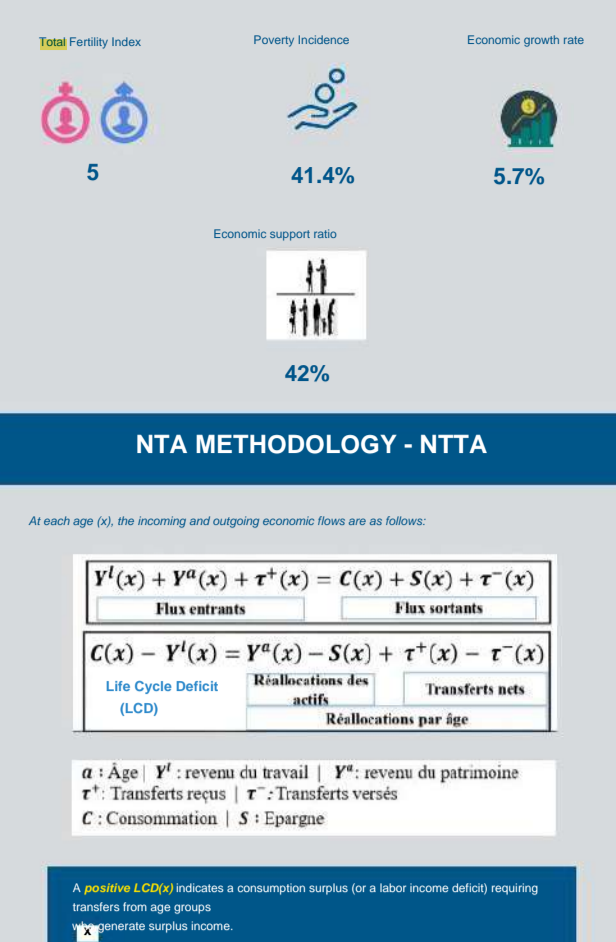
Total Fertility Index

5

Poverty Incidence

41.4%

Economic growth rate

5.7%

Economic support ratio

42%

NTA METHODOLOGY - NTTA

At each age (x), the incoming and outgoing economic flows are as follows:

$Y^l(x) + Y^a(x) + \tau^+(x) = C(x) + S(x) + \tau^-(x)$

Flux entrants

Flux sortants

$C(x) - Y^l(x) = Y^a(x) - S(x) + \tau^+(x) - \tau^-(x)$

Life Cycle Deficit (LCD)

Réallocations des actifs

Transferts nets

Réallocations par âge

$a$ : Âge | $Y^l$ : revenu du travail | $Y^a$: revenu du patrimoine
$\tau^+$: Transferts reçus | $\tau^-$: Transferts versés
$C$ : Consommation | $S$ : Epargne

A positive LCD(x) indicates a consumption surplus (or a labor income deficit) requiring transfers from age groups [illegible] generate surplus income.

x